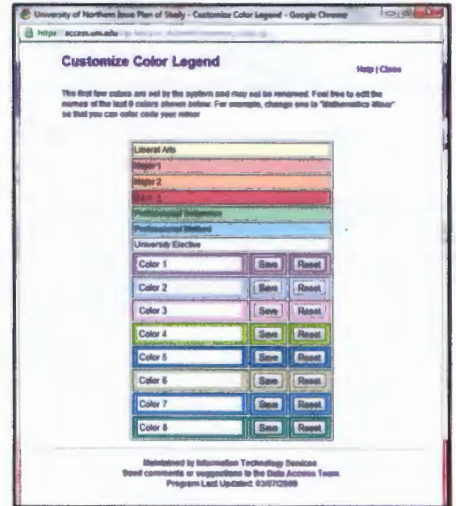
University of Northern Iowa Plan of Study - Customize Color Legend - Google Chrome

https access.uni.edu

Customize Color Legend

Help | Close

The first few colors are set by the system and may not be renamed. Feel free to edit the names of the last 8 colors shown below. For example, change one to "Mathematics Minor" so that you can color code your minor

Liberal Arts
Major 1
Major 2
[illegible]
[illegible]
Professional Method
University Elective

| Color 1 | Save | Reset |
|---|---|---|
| Color 2 | Save | Reset |
| Color 3 | Save | Reset |
| Color 4 | Save | Reset |
| Color 5 | Save | Reset |
| Color 6 | Save | Reset |
| Color 7 | Save | Reset |
| Color 8 | Save | Reset |

Maintained by Information Technology Services
Send comments or suggestions to the Data Access Team
Program Last Updated: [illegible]